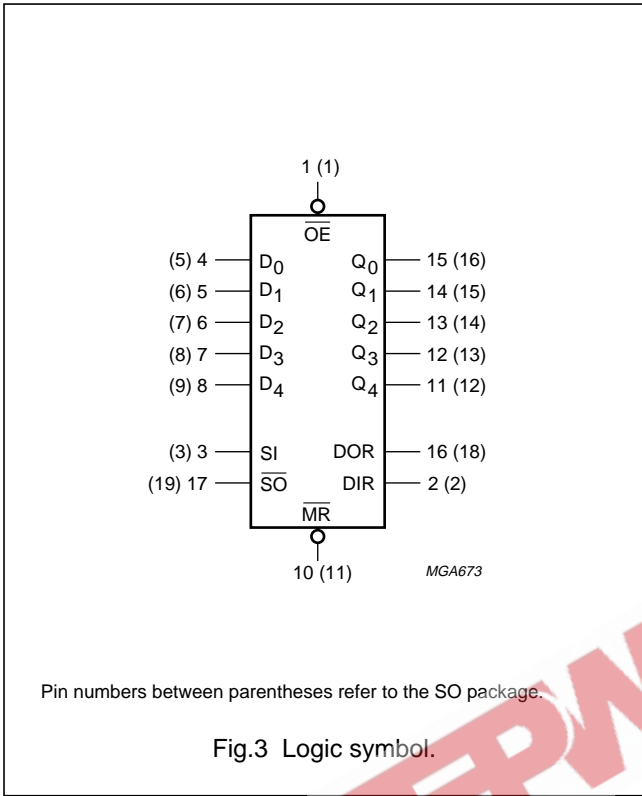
1 (1)

$\overline{OE}$

(5) 4 $D_0$
(6) 5 $D_1$
(7) 6 $D_2$
(8) 7 $D_3$
(9) 8 $D_4$

$Q_0$ 15 (16)
$Q_1$ 14 (15)
$Q_2$ 13 (14)
$Q_3$ 12 (13)
$Q_4$ 11 (12)

(3) 3 SI
(19) 17 $\overline{SO}$

DOR 16 (18)
DIR 2 (2)

$\overline{MR}$

10 (11)

MGA673

Pin numbers between parentheses refer to the SO package.

Fig.3 Logic symbol.